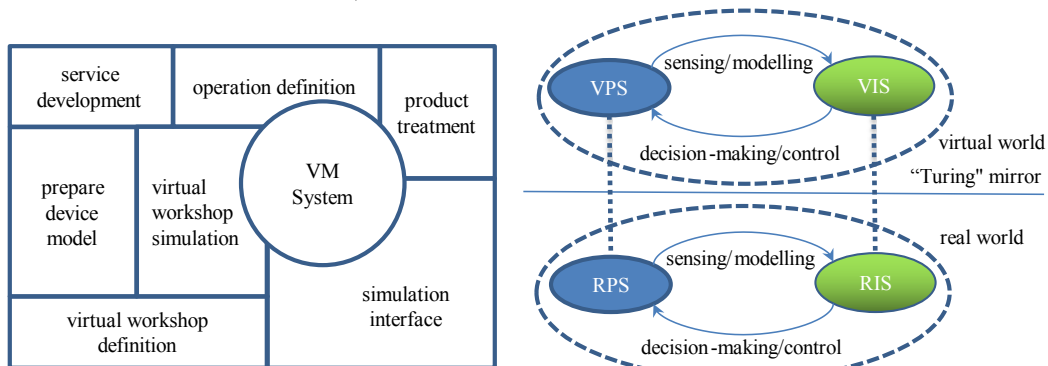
service development

operation definition

product treatment

prepare device model

virtual workshop simulation

VM System

simulation interface

virtual workshop definition

VPS

sensing/modelling

VIS

decision-making/control

virtual world

"Turing" mirror

real world

RPS

sensing/modelling

RIS

decision-making/control